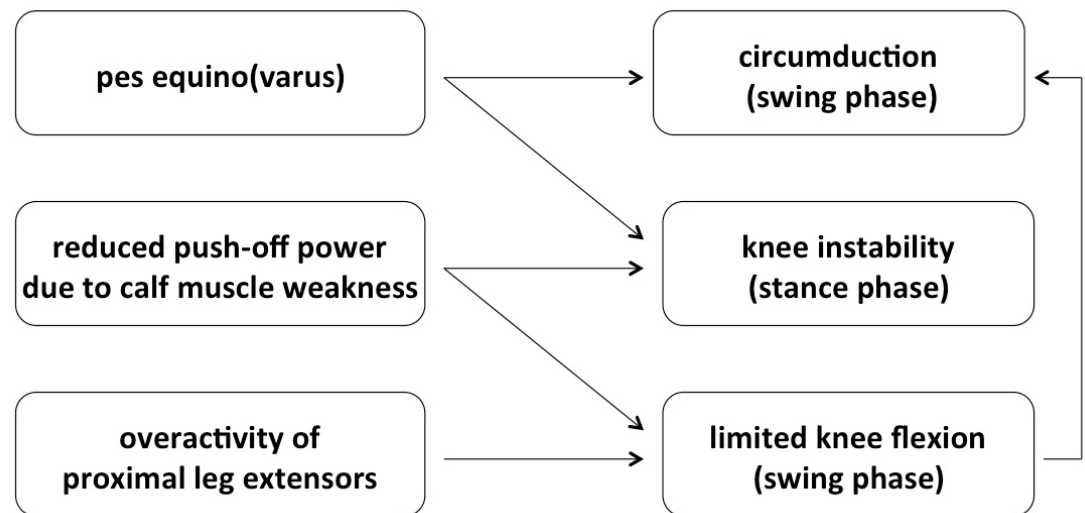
pes equino(varus)

circumduction
(swing phase)

reduced push-off power
due to calf muscle weakness

knee instability
(stance phase)

overactivity of
proximal leg extensors

limited knee flexion
(swing phase)